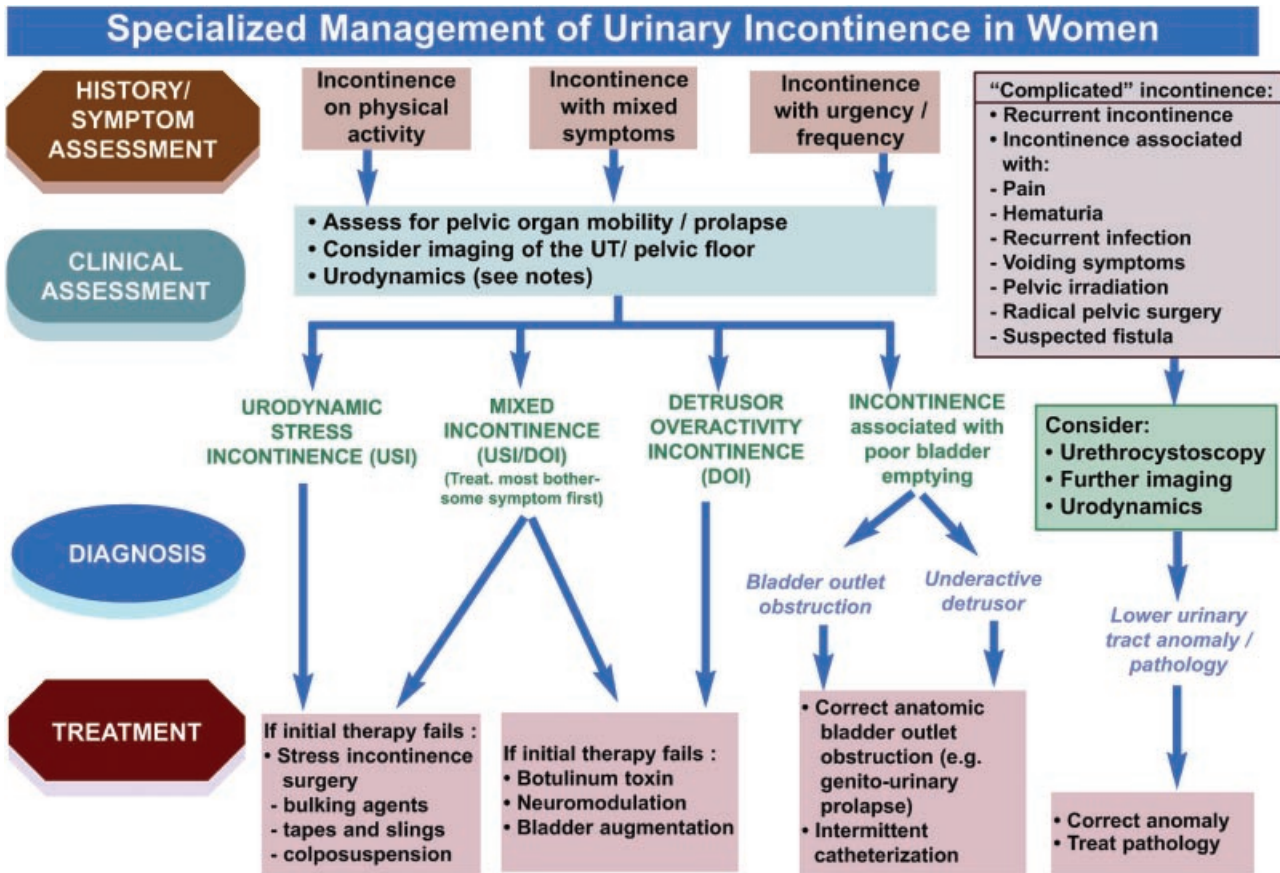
Specialized Management of Urinary Incontinence in Women

HISTORY/ SYMPTOM ASSESSMENT

Incontinence on physical activity

Incontinence with mixed symptoms

Incontinence with urgency / frequency

"Complicated" incontinence:
• Recurrent incontinence
• Incontinence associated with:
- Pain
- Hematuria
- Recurrent infection
- Voiding symptoms
- Pelvic irradiation
- Radical pelvic surgery
- Suspected fistula

CLINICAL ASSESSMENT

• Assess for pelvic organ mobility / prolapse
• Consider imaging of the UT/ pelvic floor
• Urodynamics (see notes)

URODYNAMIC STRESS INCONTINENCE (USI)

MIXED INCONTINENCE (USI/DOI) (Treat. most bothersome symptom first)

DETRUSOR OVERACTIVITY INCONTINENCE (DOI)

INCONTINENCE associated with poor bladder emptying

Consider:
• Urethrocystoscopy
• Further imaging
• Urodynamics

DIAGNOSIS

Bladder outlet obstruction

Underactive detrusor

Lower urinary tract anomaly / pathology

TREATMENT

If initial therapy fails :
• Stress incontinence surgery
- bulking agents
- tapes and slings
- colposuspension

If initial therapy fails :
• Botulinum toxin
• Neuromodulation
• Bladder augmentation

• Correct anatomic bladder outlet obstruction (e.g. genito-urinary prolapse)
• Intermittent catheterization

• Correct anomaly
• Treat pathology